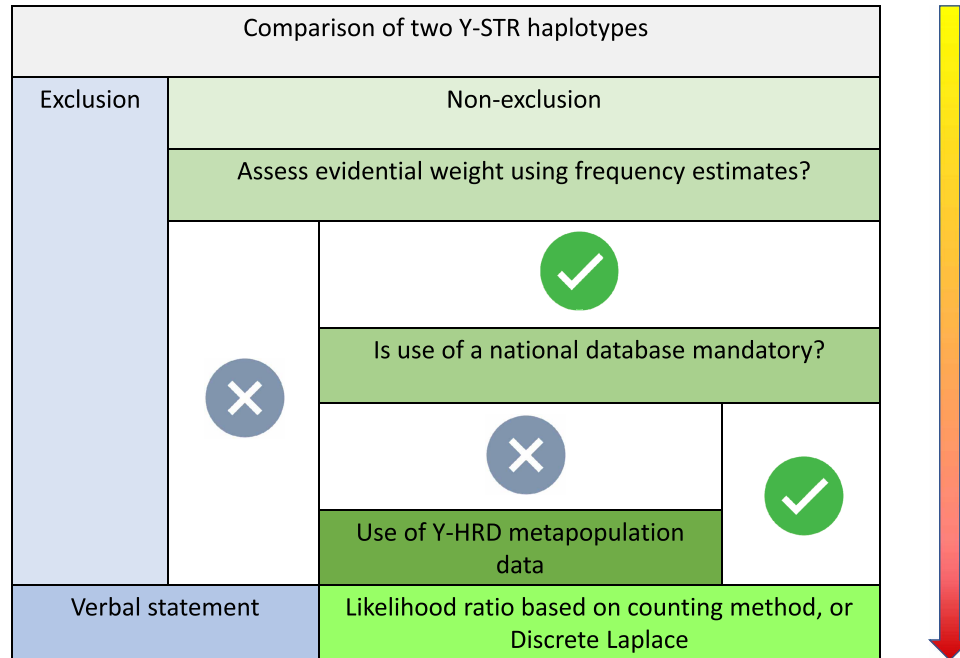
Comparison of two Y-STR haplotypes

Exclusion

Non-exclusion

Assess evidential weight using frequency estimates?

Is use of a national database mandatory?

Use of Y-HRD metapopulation data

Verbal statement

Likelihood ratio based on counting method, or Discrete Laplace